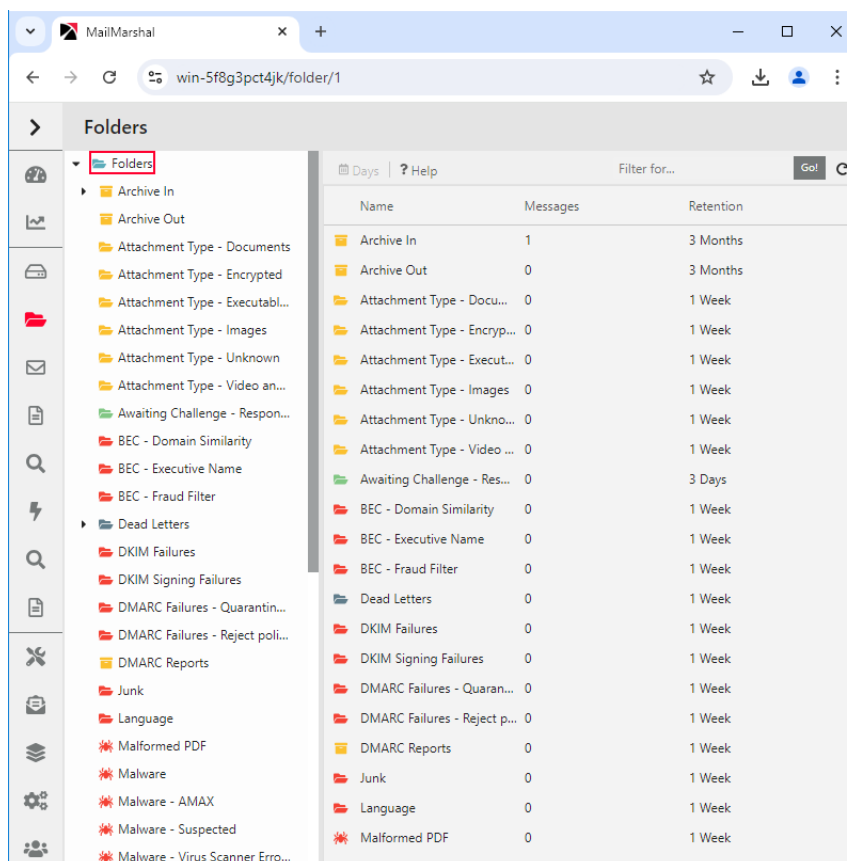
MailMarshal

win-5f8g3pct4jk/folder/1

Folders

Folders
Archive In
Archive Out
Attachment Type - Documents
Attachment Type - Encrypted
Attachment Type - Executabl...
Attachment Type - Images
Attachment Type - Unknown
Attachment Type - Video an...
Awaiting Challenge - Respon...
BEC - Domain Similarity
BEC - Executive Name
BEC - Fraud Filter
Dead Letters
DKIM Failures
DKIM Signing Failures
DMARC Failures - Quarantin...
DMARC Failures - Reject poli...
DMARC Reports
Junk
Language
Malformed PDF
Malware
Malware - AMAX
Malware - Suspected
Malware - Virus Scanner Erro...

Days | ? Help

Filter for...

Go!

| Name | Messages | Retention |
|---|---|---|
| Archive In | 1 | 3 Months |
| Archive Out | 0 | 3 Months |
| Attachment Type - Docu... | 0 | 1 Week |
| Attachment Type - Encryp... | 0 | 1 Week |
| Attachment Type - Execut... | 0 | 1 Week |
| Attachment Type - Images | 0 | 1 Week |
| Attachment Type - Unkno... | 0 | 1 Week |
| Attachment Type - Video ... | 0 | 1 Week |
| Awaiting Challenge - Res... | 0 | 3 Days |
| BEC - Domain Similarity | 0 | 1 Week |
| BEC - Executive Name | 0 | 1 Week |
| BEC - Fraud Filter | 0 | 1 Week |
| Dead Letters | 0 | 1 Week |
| DKIM Failures | 0 | 1 Week |
| DKIM Signing Failures | 0 | 1 Week |
| DMARC Failures - Quaran... | 0 | 1 Week |
| DMARC Failures - Reject p... | 0 | 1 Week |
| DMARC Reports | 0 | 1 Week |
| Junk | 0 | 1 Week |
| Language | 0 | 1 Week |
| Malformed PDF | 0 | 1 Week |